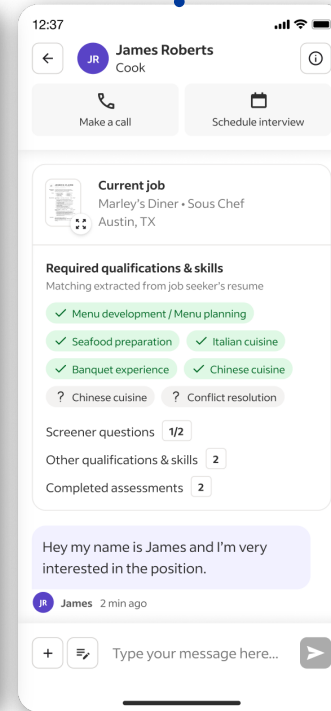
12:37

JR James Roberts
Cook

Make a call
Schedule interview

Current job
Marley's Diner • Sous Chef
Austin, TX

Required qualifications & skills
Matching extracted from job seeker's resume

✓ Menu development / Menu planning
✓ Seafood preparation
✓ Italian cuisine
✓ Banquet experience
✓ Chinese cuisine
? Chinese cuisine
? Conflict resolution

Screener questions 1/2
Other qualifications & skills 2
Completed assessments 2

Hey my name is James and I'm very interested in the position.

JR James 2 min ago

Type your message here...